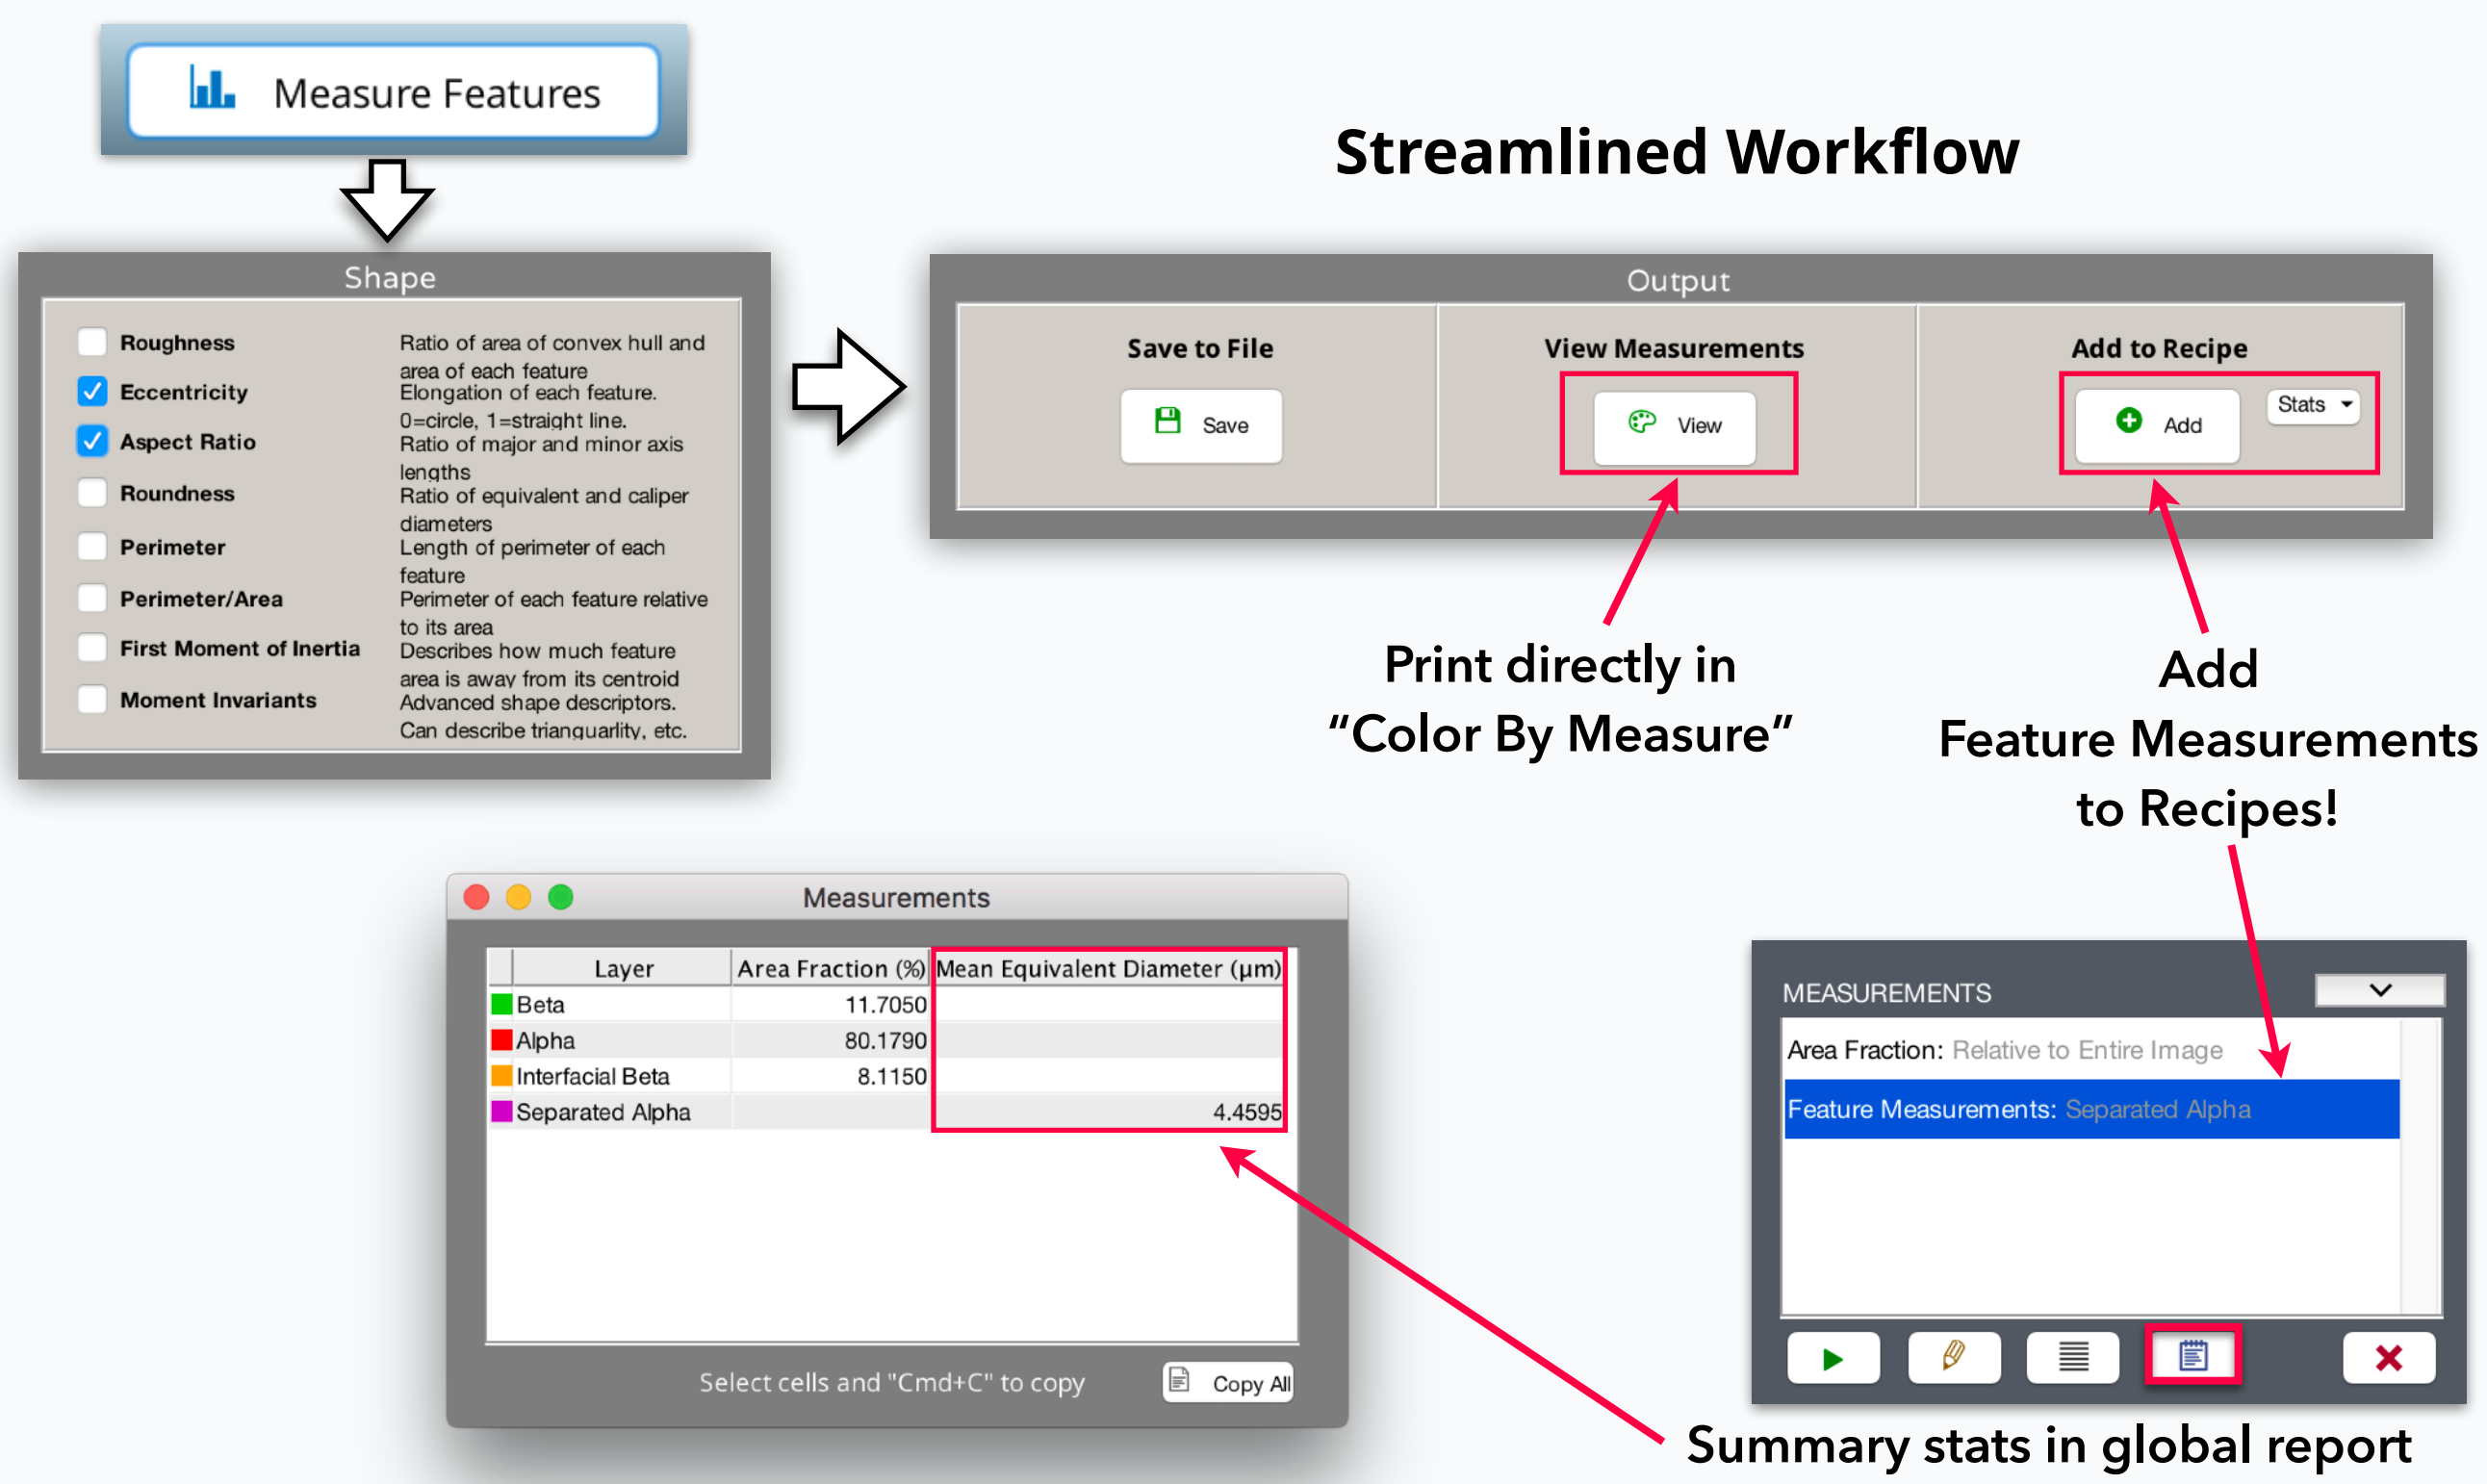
Measure Features

Streamlined Workflow

Shape

Roughness — Ratio of area of convex hull and area of each feature

Eccentricity — Elongation of each feature. 0=circle, 1=straight line.

Aspect Ratio — Ratio of major and minor axis lengths

Roundness — Ratio of equivalent and caliper diameters

Perimeter — Length of perimeter of each feature

Perimeter/Area — Perimeter of each feature relative to its area

First Moment of Inertia — Describes how much feature area is away from its centroid

Moment Invariants — Advanced shape descriptors. Can describe trianguarlity, etc.

Output

Save to File

Save

View Measurements

View

Add to Recipe

Add

Stats

Print directly in "Color By Measure"

Add Feature Measurements to Recipes!

Measurements

| Layer | Area Fraction (%) | Mean Equivalent Diameter (μm) |
|---|---|---|
| Beta | 11.7050 | |
| Alpha | 80.1790 | |
| Interfacial Beta | 8.1150 | |
| Separated Alpha | | 4.4595 |

Select cells and "Cmd+C" to copy

Copy All

MEASUREMENTS

Area Fraction: Relative to Entire Image

Feature Measurements: Separated Alpha

Summary stats in global report